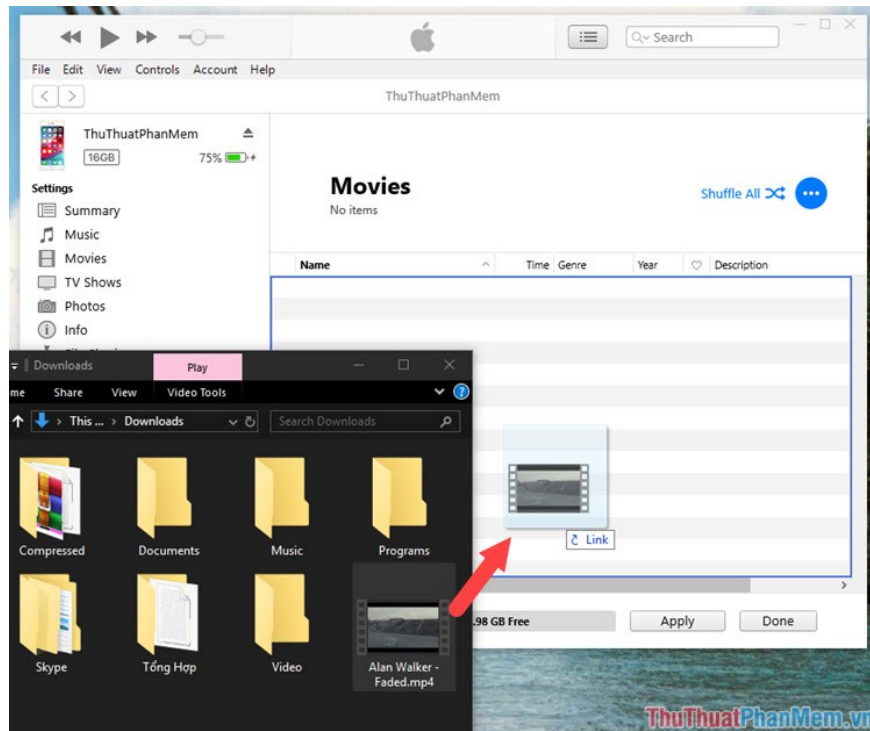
Search
File Edit View Controls Account Help
ThuThuatPhanMem
ThuThuatPhanMem
16GB 75%
Settings
Summary
Music
Movies
TV Shows
Photos
Info
Movies
No items
Shuffle All
Name Time Genre Year Description
Downloads Play
me Share View Video Tools
This ... › Downloads
Search Downloads
Compressed Documents Music Programs
Skype Tổng Hợp Video Alan Walker - Faded.mp4
Link
.98 GB Free
Apply Done
ThuThuatPhanMem.vn